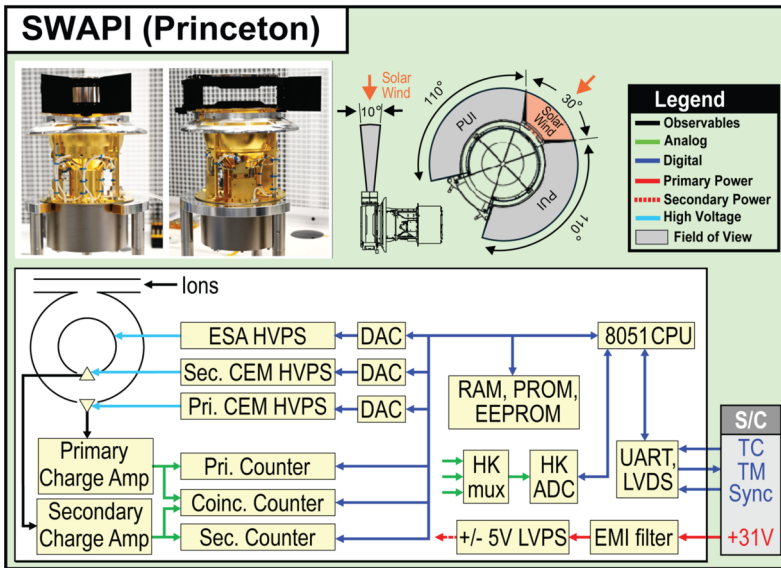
SWAPI (Princeton)

Solar Wind

10°

110°

30°

PUI

Solar Wind

PUI

110°

Legend
Observables
Analog
Digital
Primary Power
Secondary Power
High Voltage
Field of View

Ions

ESA HVPS
DAC
8051 CPU
Sec. CEM HVPS
DAC
Pri. CEM HVPS
DAC
RAM, PROM, EEPROM
Primary Charge Amp
Pri. Counter
HK mux
HK ADC
UART, LVDS
Coinc. Counter
Secondary Charge Amp
Sec. Counter
+/- 5V LVPS
EMI filter

S/C
TC
TM
Sync
+31V